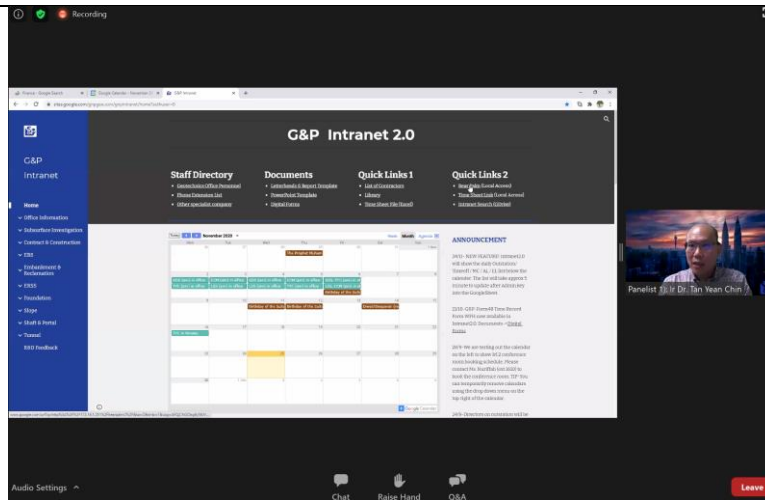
Recording

G&P Intranet 2.0

G&P Intranet

Home
Office Information
Subsurface Investigation
Contract & Construction
ERS
Embankment & Reclamation
ERSS
Foundation
Slope
Staff E-Portal
Tunnel
REO Feedback

Staff Directory
• Geotechnics Office Personnel
• Phone Extension List
• Other specialist company

Documents
• Letterheads & Report Template
• PowerPoint Template
• Digital Forms

Quick Links 1
• List of Contractors
• Library
• Time Sheet File (Excel)

Quick Links 2
• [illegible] (Local Access)
• Time Sheet Link (Local Access)
• Intranet Search (GDrive)

Today November 2020

ANNOUNCEMENT

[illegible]

Panelist 1: Ir Dr. Tan Yean Chin

Audio Settings

Chat

Raise Hand

Q&A

Leave